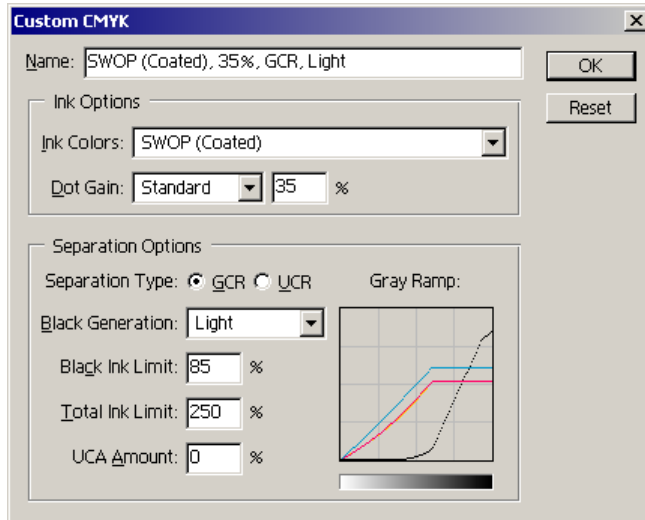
Custom CMYK

Name: SWOP (Coated), 35%, GCR, Light

OK

Reset

Ink Options

Ink Colors: SWOP (Coated)

Dot Gain: Standard 35 %

Separation Options

Separation Type: GCR UCR

Gray Ramp:

Black Generation: Light

Black Ink Limit: 85 %

Total Ink Limit: 250 %

UCA Amount: 0 %